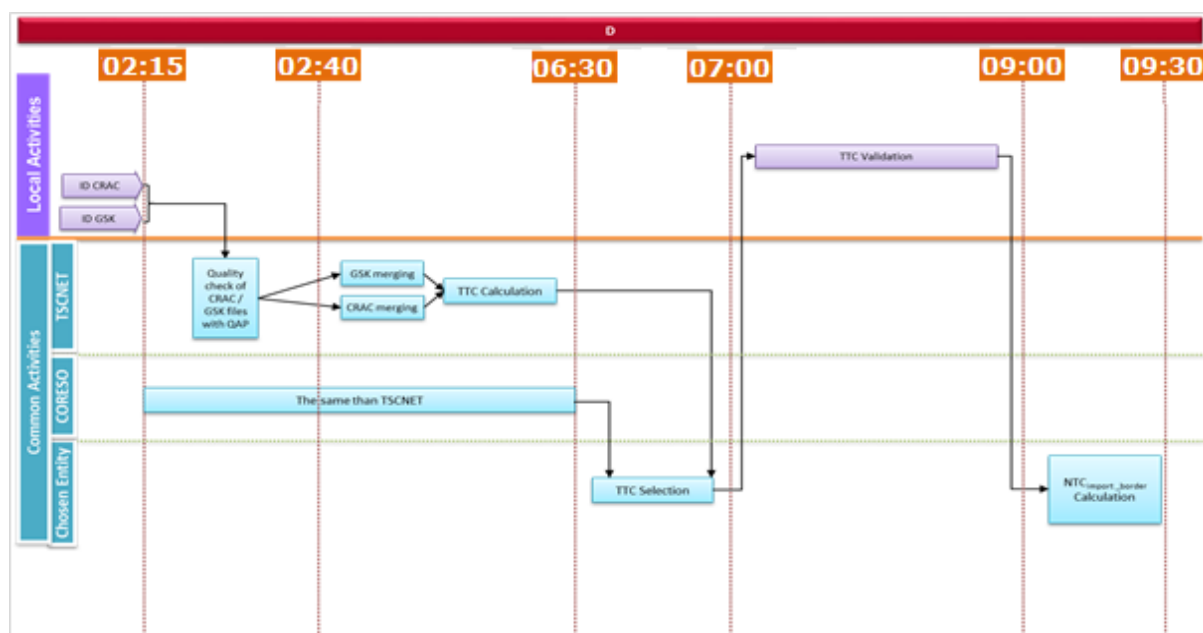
D

02:15 02:40 06:30 07:00 09:00 09:30

Local Activities

ID CRAC

ID GSK

TTC Validation

Common Activities

TSCNET

Quality check of CRAC / GSK files with QAP

GSK merging

CRAC merging

TTC Calculation

CORESO

The same than TSCNET

Chosen Entity

TTC Selection

$NTC_{import\_border}$ Calculation